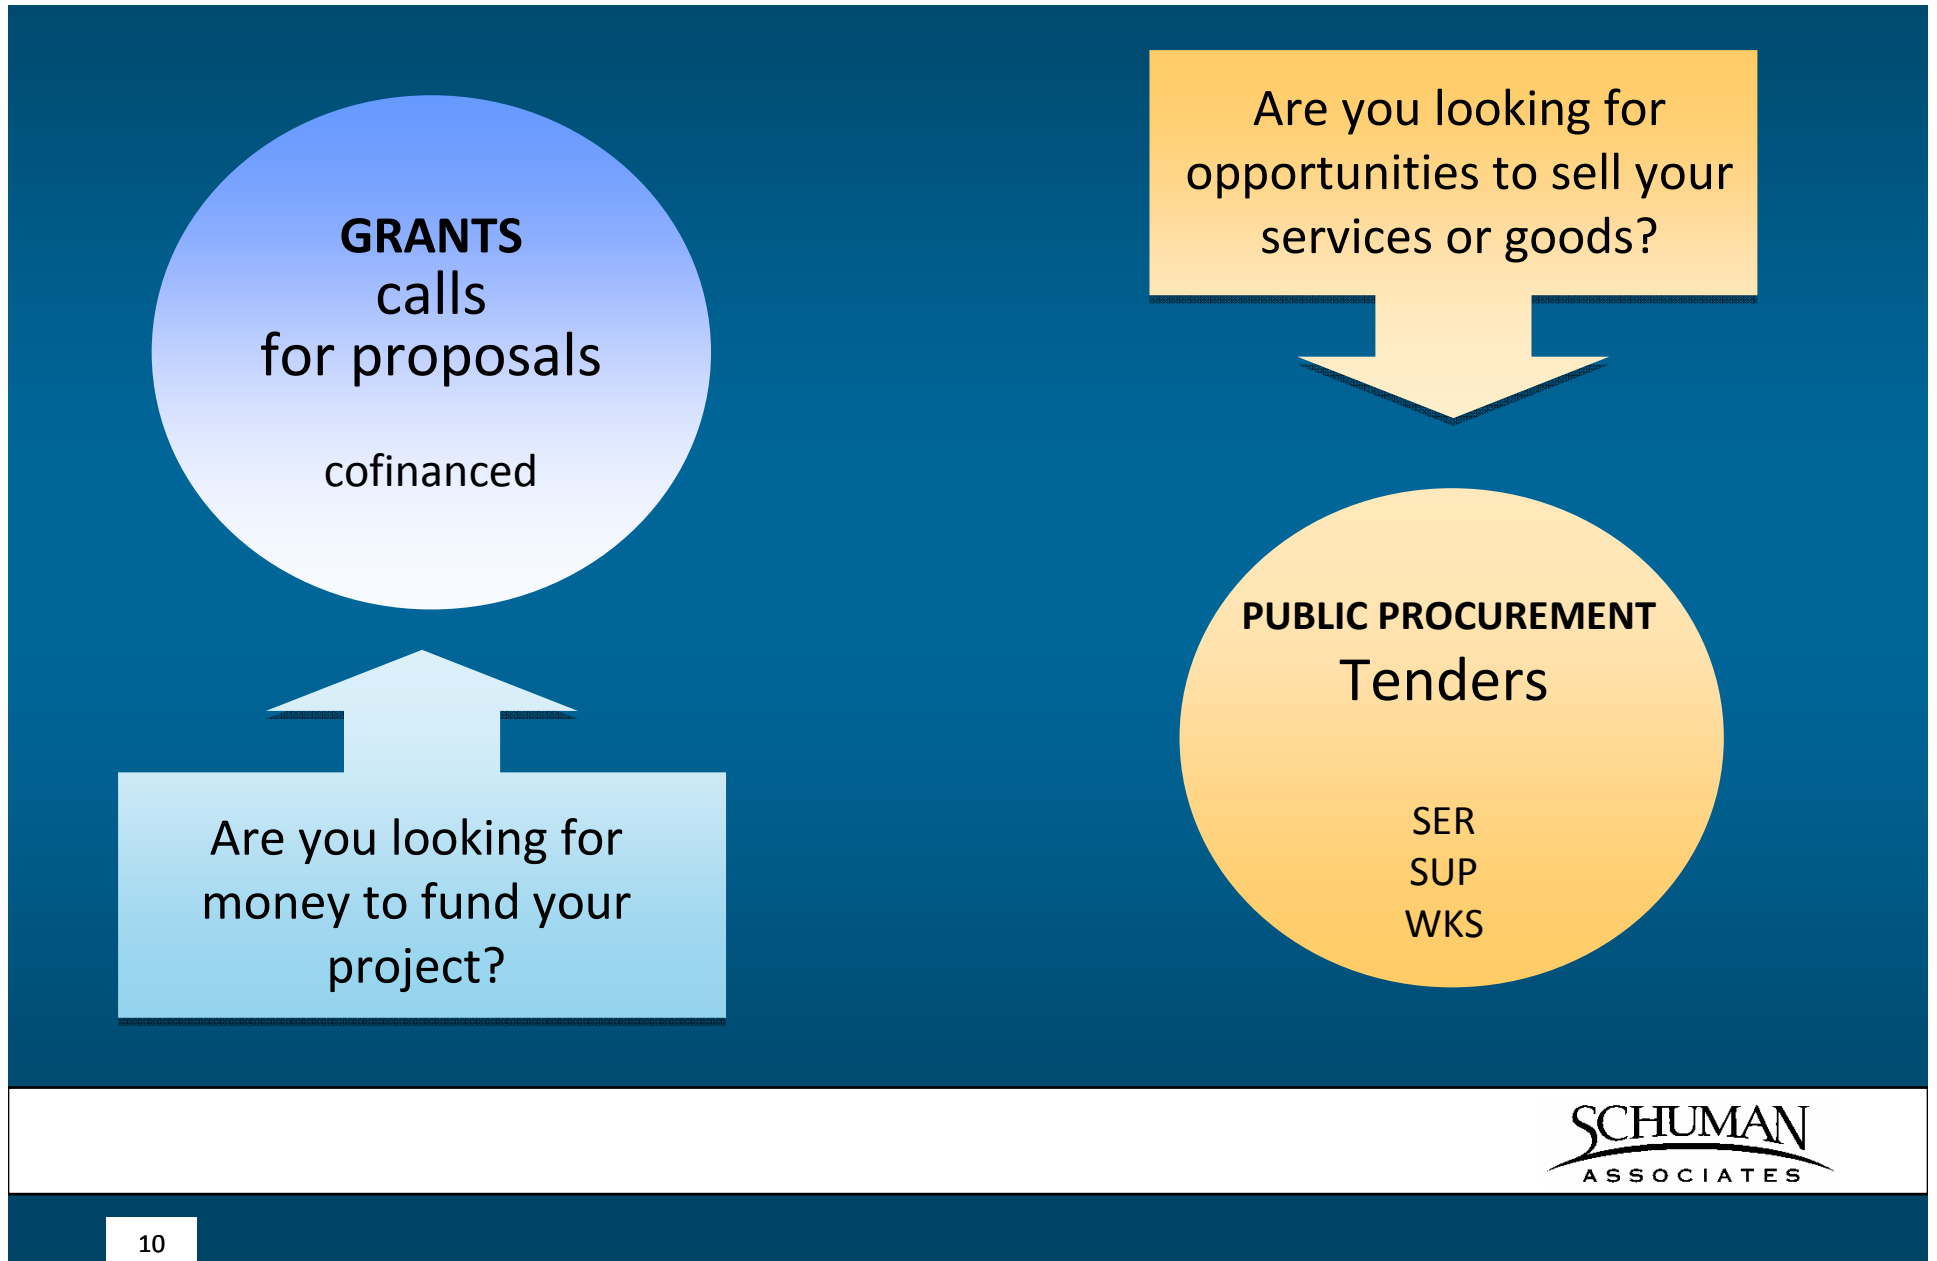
GRANTS
calls
for proposals

cofinanced

Are you looking for money to fund your project?

Are you looking for opportunities to sell your services or goods?

PUBLIC PROCUREMENT
Tenders

SER
SUP
WKS

SCHUMAN
ASSOCIATES

10